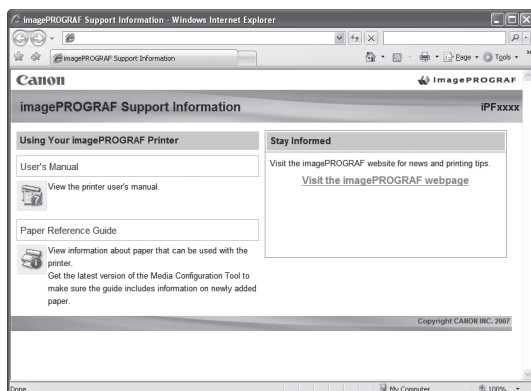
imagePROGRAF Support Information - Windows Internet Explorer

imagePROGRAF Support Information

Page ▾ Tools ▾

Canon

imagePROGRAF

imagePROGRAF Support Information

iPFxxxx

Using Your imagePROGRAF Printer

User's Manual

View the printer user's manual.

Paper Reference Guide

View information about paper that can be used with the printer.
Get the latest version of the Media Configuration Tool to make sure the guide includes information on newly added paper.

Stay Informed

Visit the imagePROGRAF website for news and printing tips.

Visit the imagePROGRAF webpage

Copyright CANON INC. 2007

Done

My Computer

100%